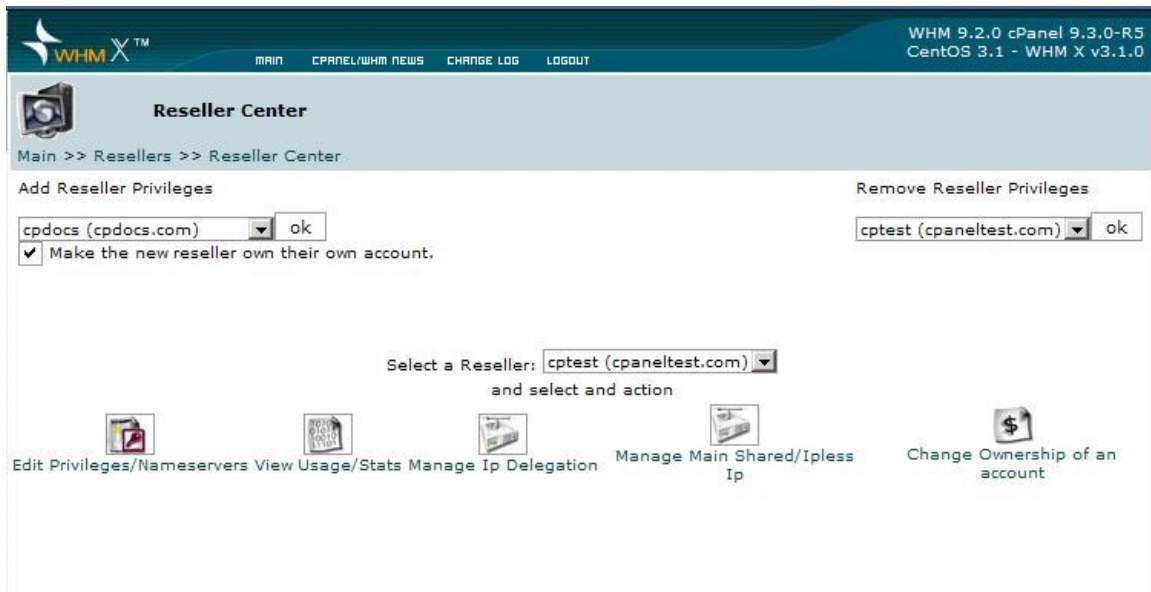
WHM X™

MAIN CPANEL/WHM NEWS CHANGE LOG LOGOUT

WHM 9.2.0 cPanel 9.3.0-R5
CentOS 3.1 - WHM X v3.1.0

Reseller Center

Main >> Resellers >> Reseller Center

Add Reseller Privileges

cpdocs (cpdocs.com) ok

✔ Make the new reseller own their own account.

Remove Reseller Privileges

cptest (cpaneltest.com) ok

Select a Reseller: cptest (cpaneltest.com)
and select and action

Edit Privileges/Nameservers View Usage/Stats Manage Ip Delegation Manage Main Shared/Ipless Ip Change Ownership of an account